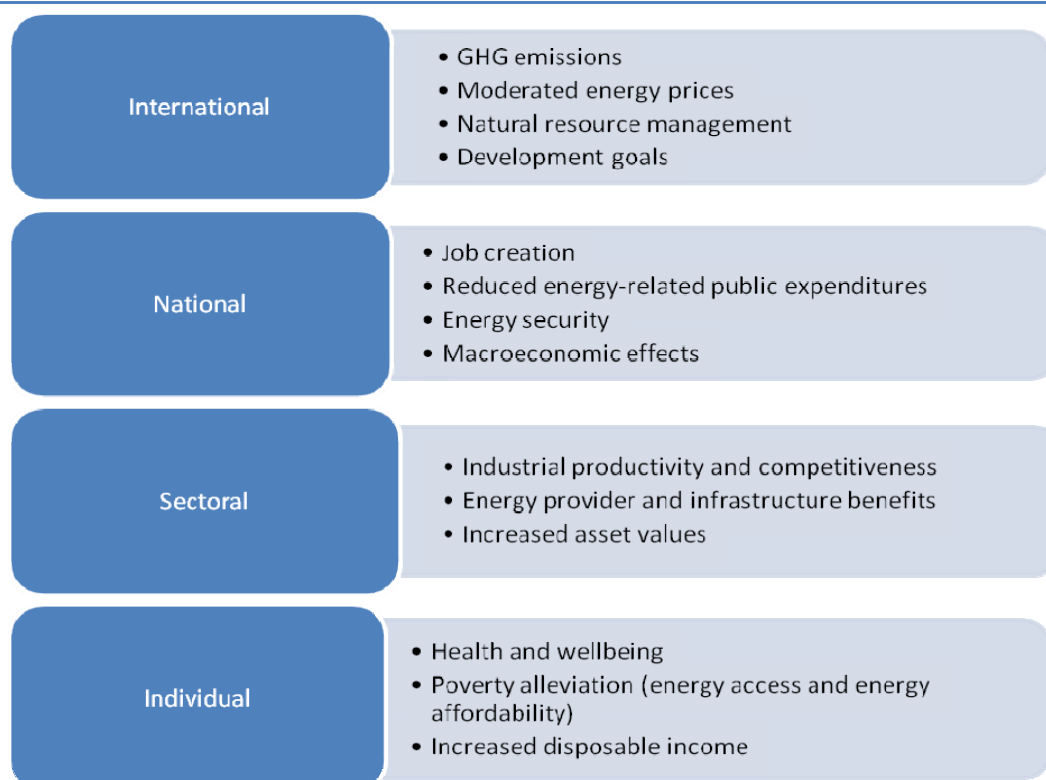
International

• GHG emissions
• Moderated energy prices
• Natural resource management
• Development goals

National

• Job creation
• Reduced energy-related public expenditures
• Energy security
• Macroeconomic effects

Sectoral

• Industrial productivity and competitiveness
• Energy provider and infrastructure benefits
• Increased asset values

Individual

• Health and wellbeing
• Poverty alleviation (energy access and energy affordability)
• Increased disposable income